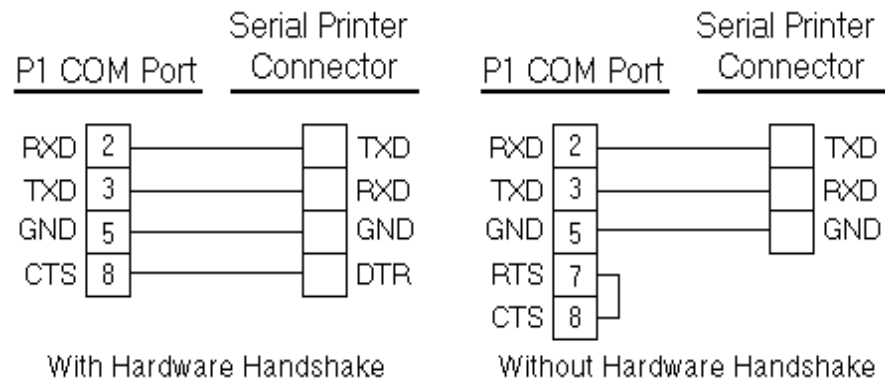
P1 COM Port

Serial Printer Connector

RXD 2 TXD
TXD 3 RXD
GND 5 GND
CTS 8 DTR

With Hardware Handshake

P1 COM Port

Serial Printer Connector

RXD 2 TXD
TXD 3 RXD
GND 5 GND
RTS 7
CTS 8

Without Hardware Handshake